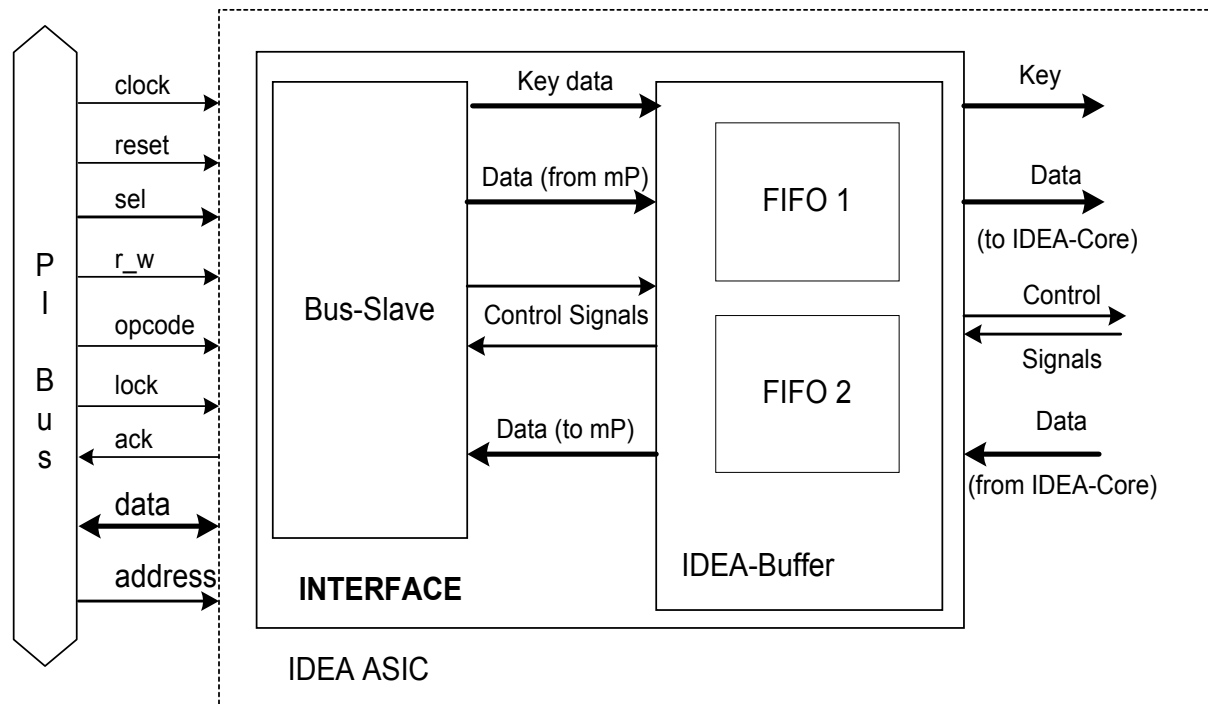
P
I
B
u
s

clock
reset
sel
r_w
opcode
lock
ack
data
address

Bus-Slave

Key data
Data (from mP)
Control Signals
Data (to mP)

FIFO 1
FIFO 2
IDEA-Buffer

INTERFACE

Key
Data
(to IDEA-Core)
Control
Signals
Data
(from IDEA-Core)

IDEA ASIC